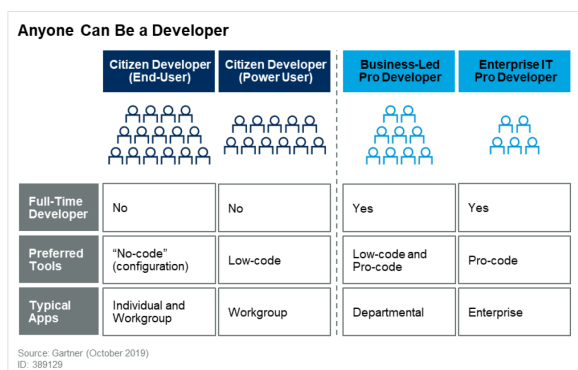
Anyone Can Be a Developer

| | Citizen Developer (End-User) | Citizen Developer (Power User) | Business-Led Pro Developer | Enterprise IT Pro Developer |
|---|---|---|---|---|
| Full-Time Developer | No | No | Yes | Yes |
| Preferred Tools | "No-code" (configuration) | Low-code | Low-code and Pro-code | Pro-code |
| Typical Apps | Individual and Workgroup | Workgroup | Departmental | Enterprise |

Source: Gartner (October 2019)
ID: 389129